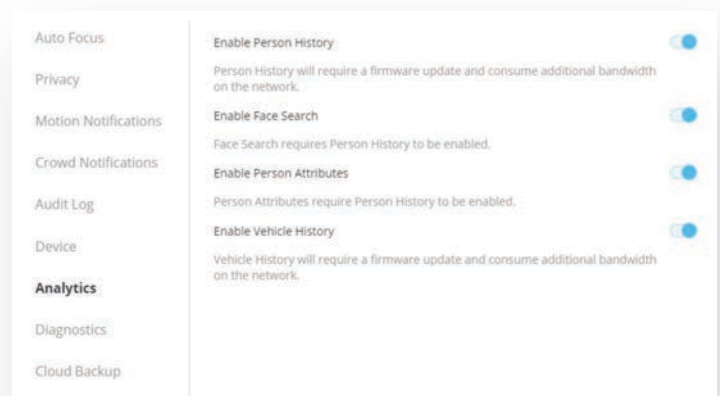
Auto Focus

Privacy

Motion Notifications

Crowd Notifications

Audit Log

Device

Analytics

Diagnostics

Cloud Backup

Enable Person History

Person History will require a firmware update and consume additional bandwidth on the network.

Enable Face Search

Face Search requires Person History to be enabled.

Enable Person Attributes

Person Attributes require Person History to be enabled.

Enable Vehicle History

Vehicle History will require a firmware update and consume additional bandwidth on the network.